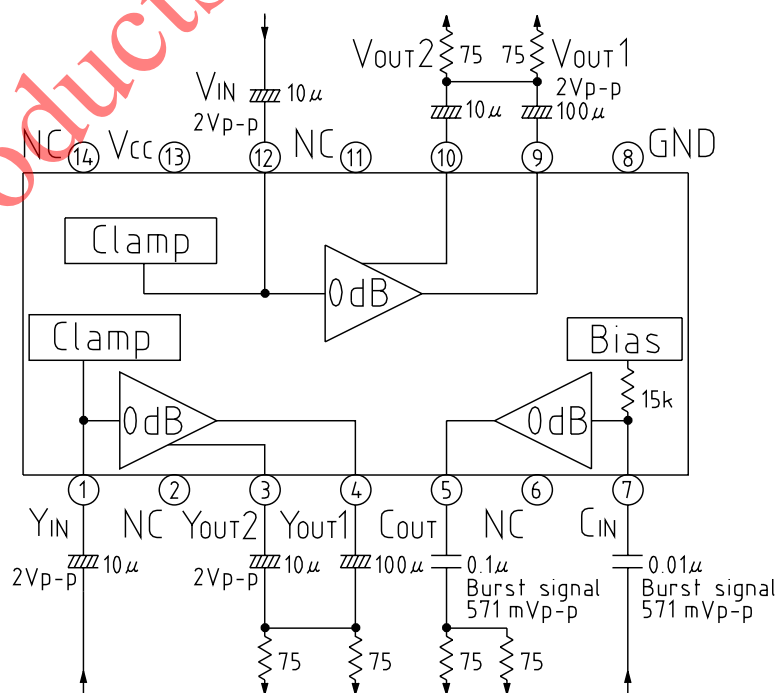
oducts

VOUT2 75
75 VOUT1
2Vp-p
VIN 10μ
2Vp-p
10μ
100μ
NC 14 VCC 13 12 NC 11 10 9 8 GND
Clamp
0dB
Clamp
Bias
0dB
0dB
15k
1 2 3 4 5 6 7
YIN NC YOUT2 YOUT1 COUT NC CIN
10μ
2Vp-p
2Vp-p 10μ
100μ
0.1μ
Burst signal
571 mVp-p
0.01μ
Burst signal
571 mVp-p
75 75 75 75